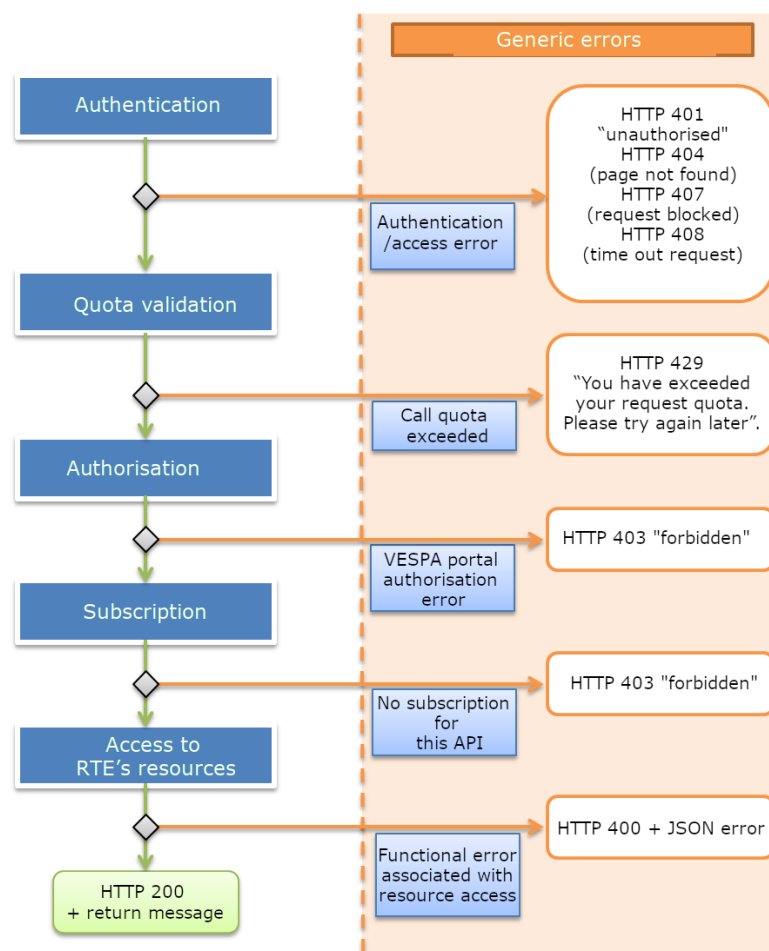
Generic errors

Authentication

HTTP 401
"unauthorised"
HTTP 404
(page not found)
HTTP 407
(request blocked)
HTTP 408
(time out request)

Authentication /access error

Quota validation

HTTP 429
"You have exceeded your request quota. Please try again later".

Call quota exceeded

Authorisation

HTTP 403 "forbidden"

VESPA portal authorisation error

Subscription

HTTP 403 "forbidden"

No subscription for this API

Access to RTE's resources

HTTP 400 + JSON error

Functional error associated with resource access

HTTP 200 + return message